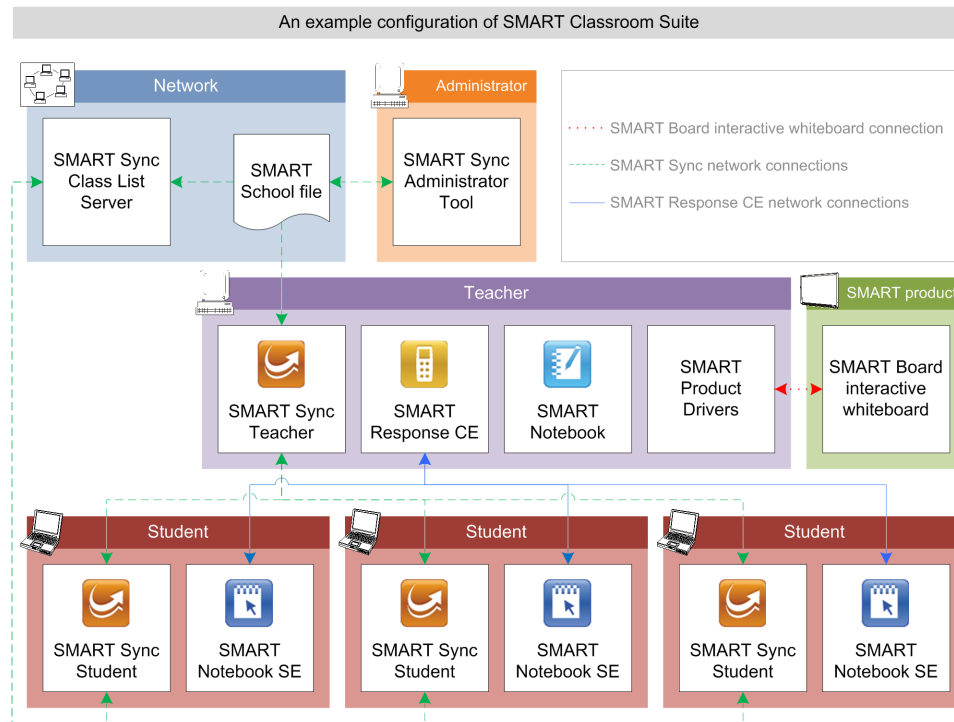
An example configuration of SMART Classroom Suite

Network

SMART Sync Class List Server

SMART School file

Administrator

SMART Sync Administrator Tool

SMART Board interactive whiteboard connection

SMART Sync network connections

SMART Response CE network connections

Teacher

SMART product

SMART Sync Teacher

SMART Response CE

SMART Notebook

SMART Product Drivers

SMART Board interactive whiteboard

Student

SMART Sync Student

SMART Notebook SE

Student

SMART Sync Student

SMART Notebook SE

Student

SMART Sync Student

SMART Notebook SE